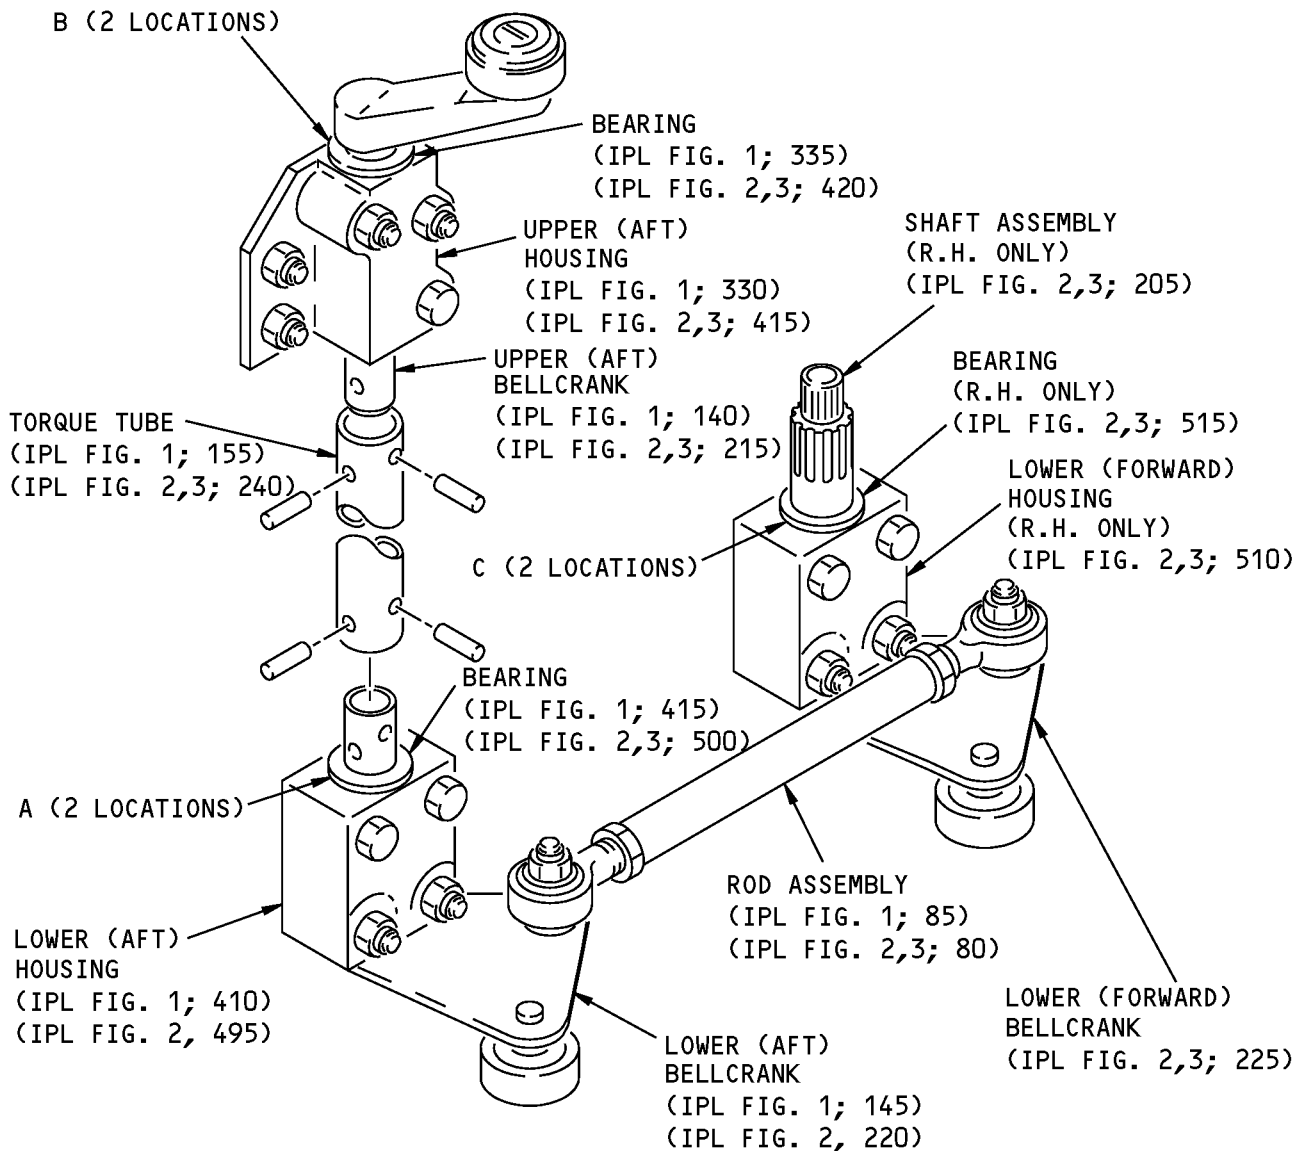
B (2 LOCATIONS)

BEARING
(IPL FIG. 1; 335)
(IPL FIG. 2,3; 420)

UPPER (AFT)
HOUSING
(IPL FIG. 1; 330)
(IPL FIG. 2,3; 415)

SHAFT ASSEMBLY
(R.H. ONLY)
(IPL FIG. 2,3; 205)

UPPER (AFT)
BELLCRANK
(IPL FIG. 1; 140)
(IPL FIG. 2,3; 215)

BEARING
(R.H. ONLY)
(IPL FIG. 2,3; 515)

TORQUE TUBE
(IPL FIG. 1; 155)
(IPL FIG. 2,3; 240)

LOWER (FORWARD)
HOUSING
(R.H. ONLY)
(IPL FIG. 2,3; 510)

C (2 LOCATIONS)

BEARING
(IPL FIG. 1; 415)
(IPL FIG. 2,3; 500)

A (2 LOCATIONS)

ROD ASSEMBLY
(IPL FIG. 1; 85)
(IPL FIG. 2,3; 80)

LOWER (AFT)
HOUSING
(IPL FIG. 1; 410)
(IPL FIG. 2, 495)

LOWER (FORWARD)
BELLCRANK
(IPL FIG. 2,3; 225)

LOWER (AFT)
BELLCRANK
(IPL FIG. 1; 145)
(IPL FIG. 2, 220)